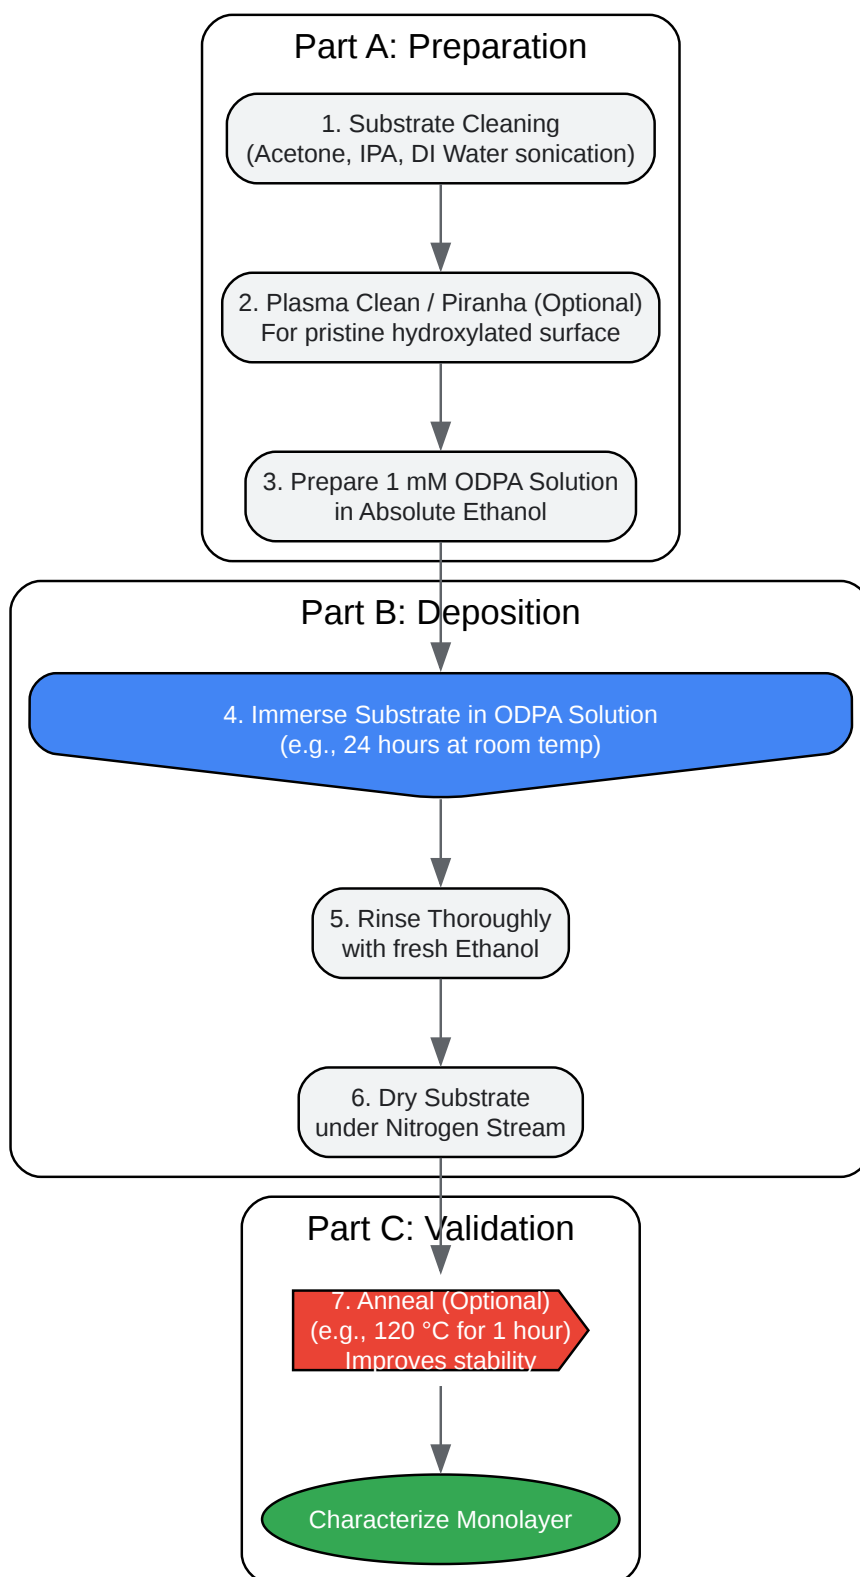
Part A: Preparation

1. Substrate Cleaning
(Acetone, IPA, DI Water sonication)

2. Plasma Clean / Piranha (Optional)
For pristine hydroxylated surface

3. Prepare 1 mM ODPA Solution
in Absolute Ethanol

Part B: Deposition

4. Immerse Substrate in ODPA Solution
(e.g., 24 hours at room temp)

5. Rinse Thoroughly
with fresh Ethanol

6. Dry Substrate
under Nitrogen Stream

Part C: Validation

7. Anneal (Optional)
(e.g., 120 °C for 1 hour)
Improves stability

Characterize Monolayer